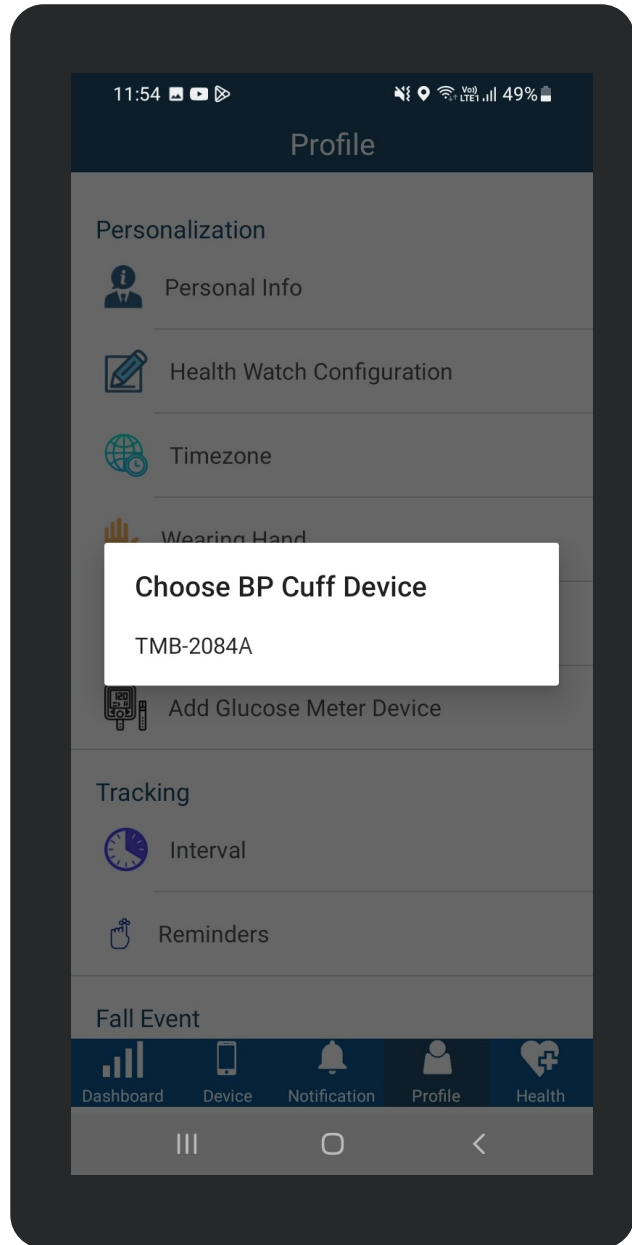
11:54

Vo) LTE1 49%

Profile

Personalization

Personal Info

Health Watch Configuration

Timezone

Wearing Hand

Choose BP Cuff Device

TMB-2084A

120

Add Glucose Meter Device

Tracking

Interval

Reminders

Fall Event

Dashboard Device Notification Profile Health